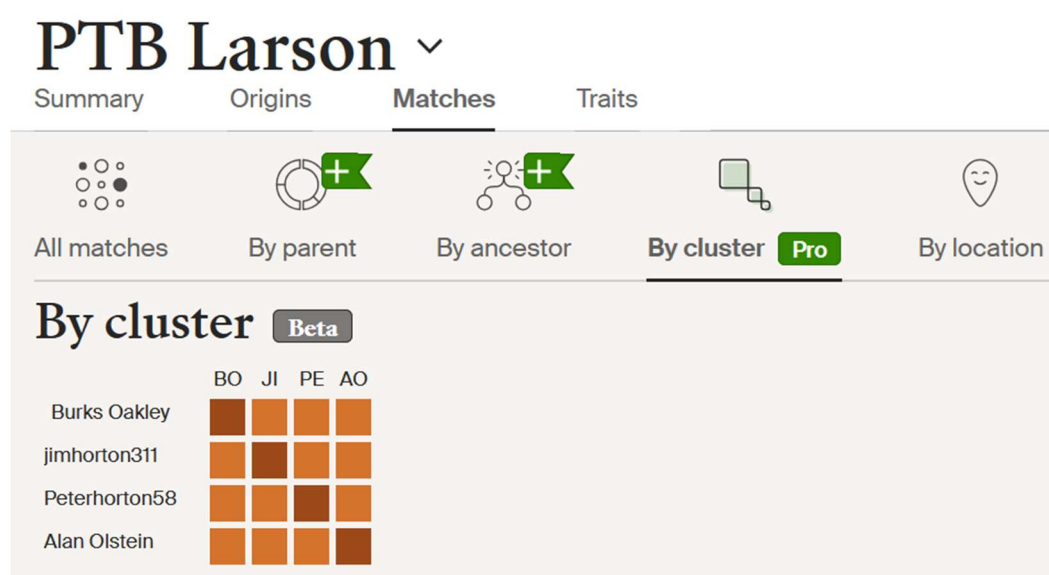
PTB Larson

Summary Origins Matches Traits

All matches By parent By ancestor By cluster Pro By location

By cluster Beta

| | BO | JI | PE | AO |
|---|---|---|---|---|
| Burks Oakley | | | | |
| jimhorton311 | | | | |
| Peterhorton58 | | | | |
| Alan Olstein | | | | |